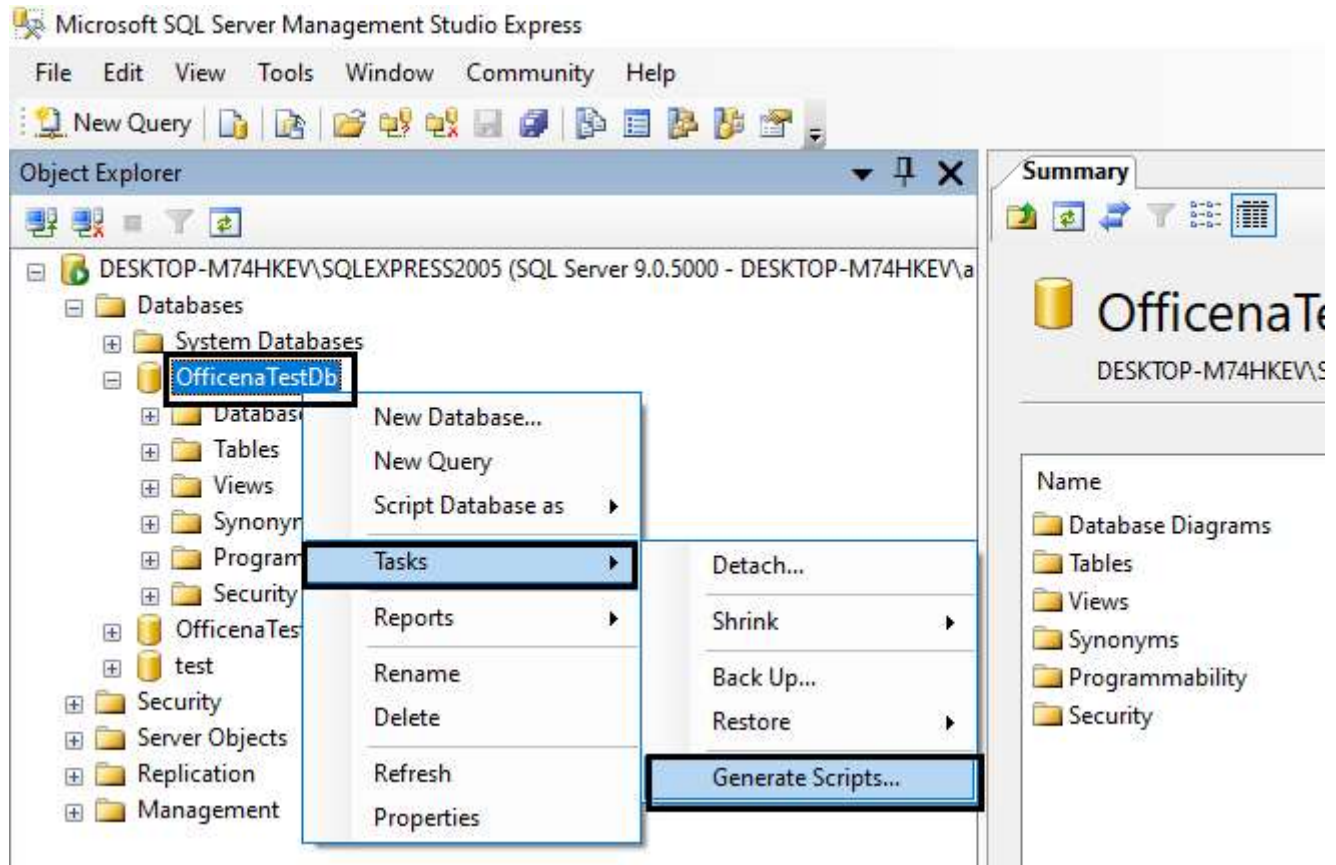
Microsoft SQL Server Management Studio Express

File Edit View Tools Window Community Help

New Query

Object Explorer

DESKTOP-M74HKEV\SQLEXPRESS2005 (SQL Server 9.0.5000 - DESKTOP-M74HKEV\a
Databases
System Databases
OfficenaTestDb
Databas
Tables
Views
Synonyn
Program
Security
OfficenaTes
test
Security
Server Objects
Replication
Management

New Database...
New Query
Script Database as
Tasks
Reports
Rename
Delete
Refresh
Properties

Detach...
Shrink
Back Up...
Restore
Generate Scripts...

Summary

OfficenaTe
DESKTOP-M74HKEV\S

Name
Database Diagrams
Tables
Views
Synonyms
Programmability
Security